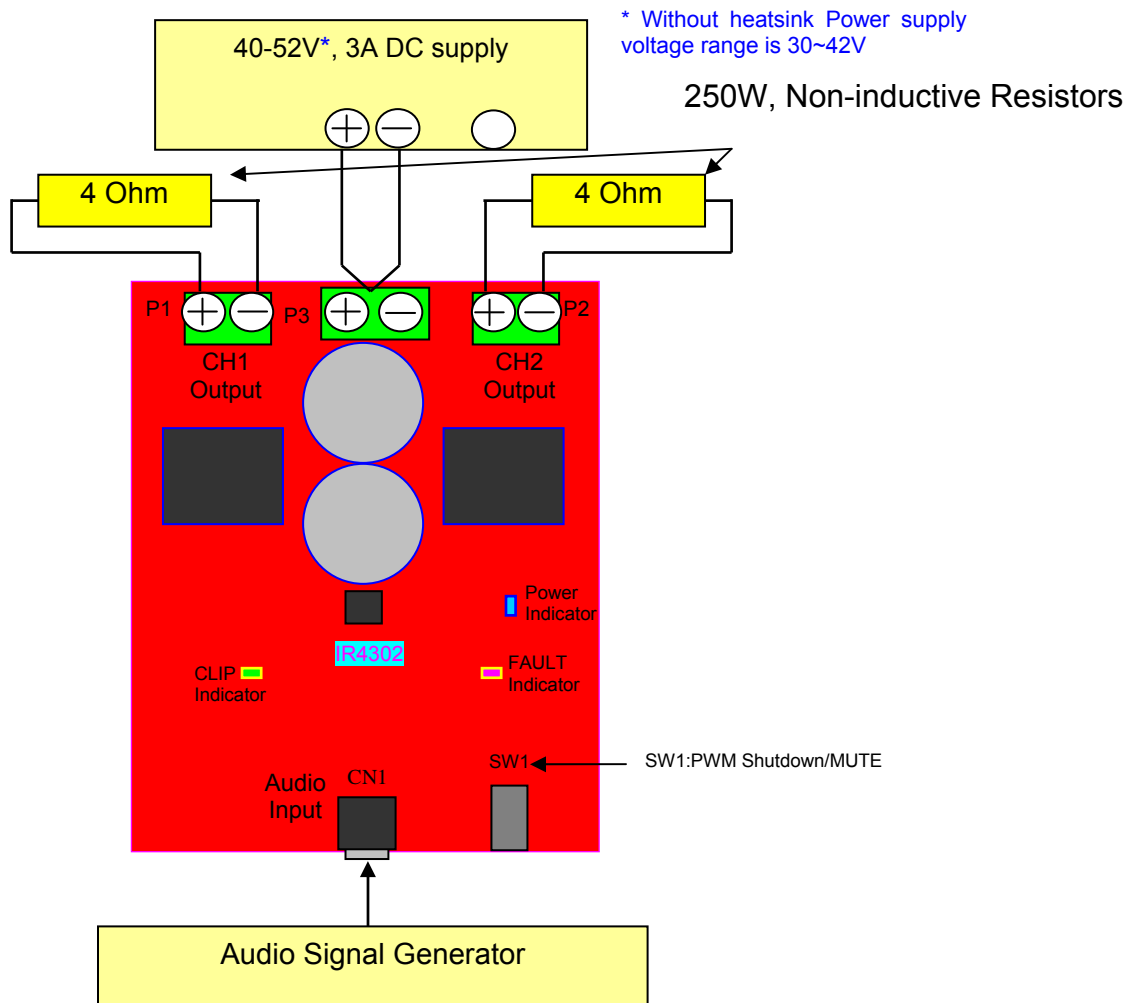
40-52V*, 3A DC supply

* Without heatsink Power supply voltage range is 30~42V

250W, Non-inductive Resistors

4 Ohm

4 Ohm

P1

P3

P2

CH1 Output

CH2 Output

Power Indicator

IR4302

CLIP Indicator

FAULT Indicator

SW1

SW1:PWM Shutdown/MUTE

Audio Input

CN1

Audio Signal Generator